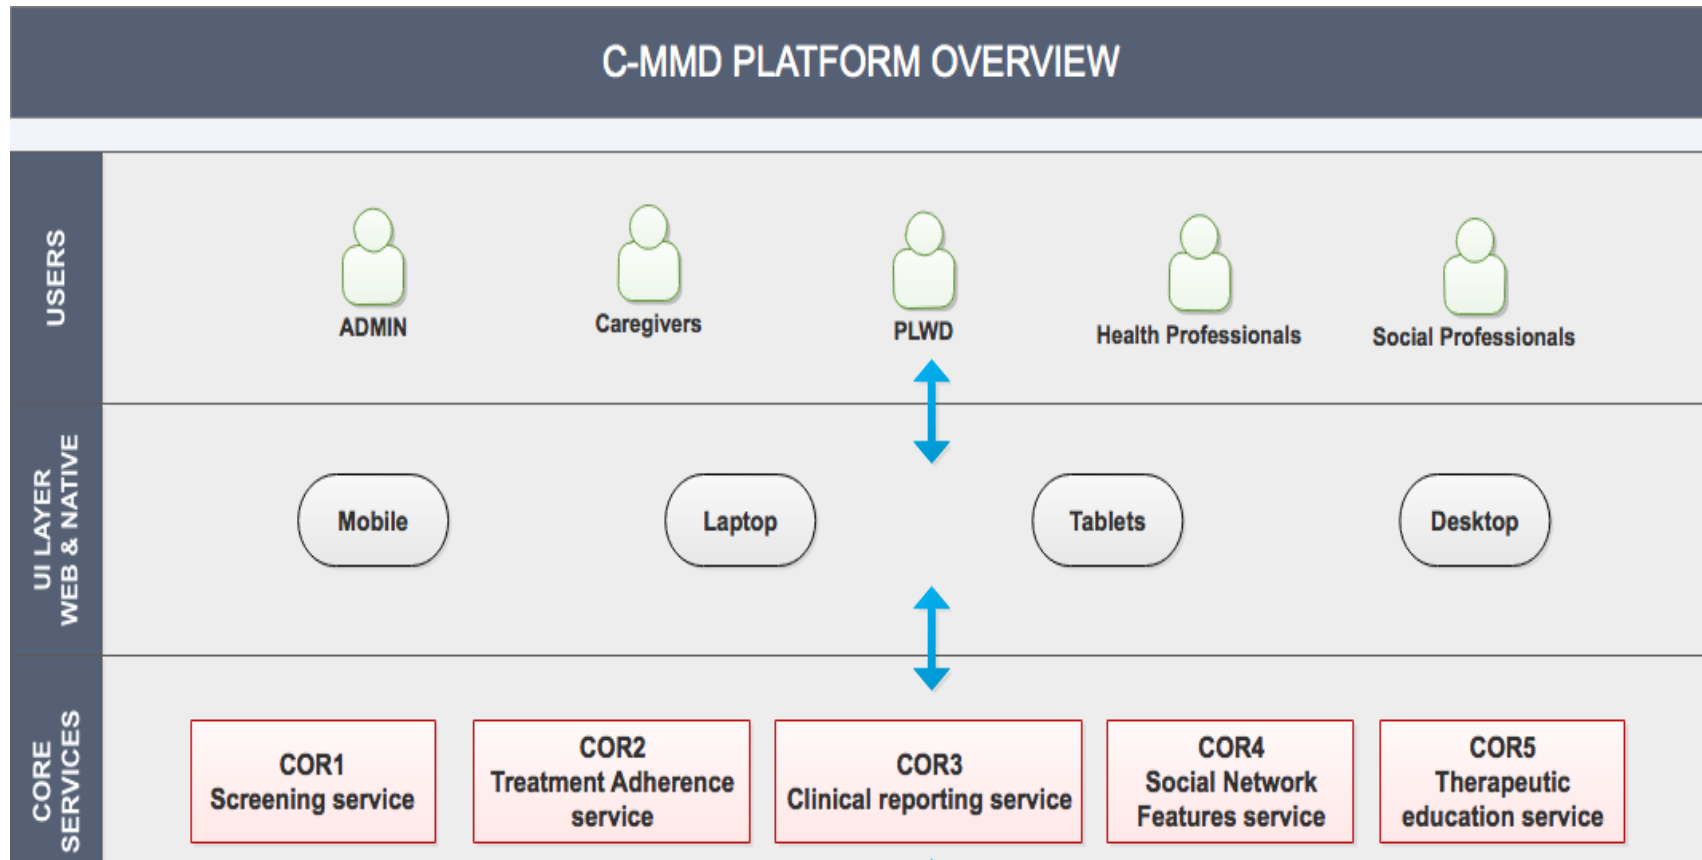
C-MMD PLATFORM OVERVIEW

USERS

ADMIN

Caregivers

PLWD

Health Professionals

Social Professionals

UI LAYER
WEB & NATIVE

Mobile

Laptop

Tablets

Desktop

CORE
SERVICES

COR1
Screening service

COR2
Treatment Adherence service

COR3
Clinical reporting service

COR4
Social Network Features service

COR5
Therapeutic education service